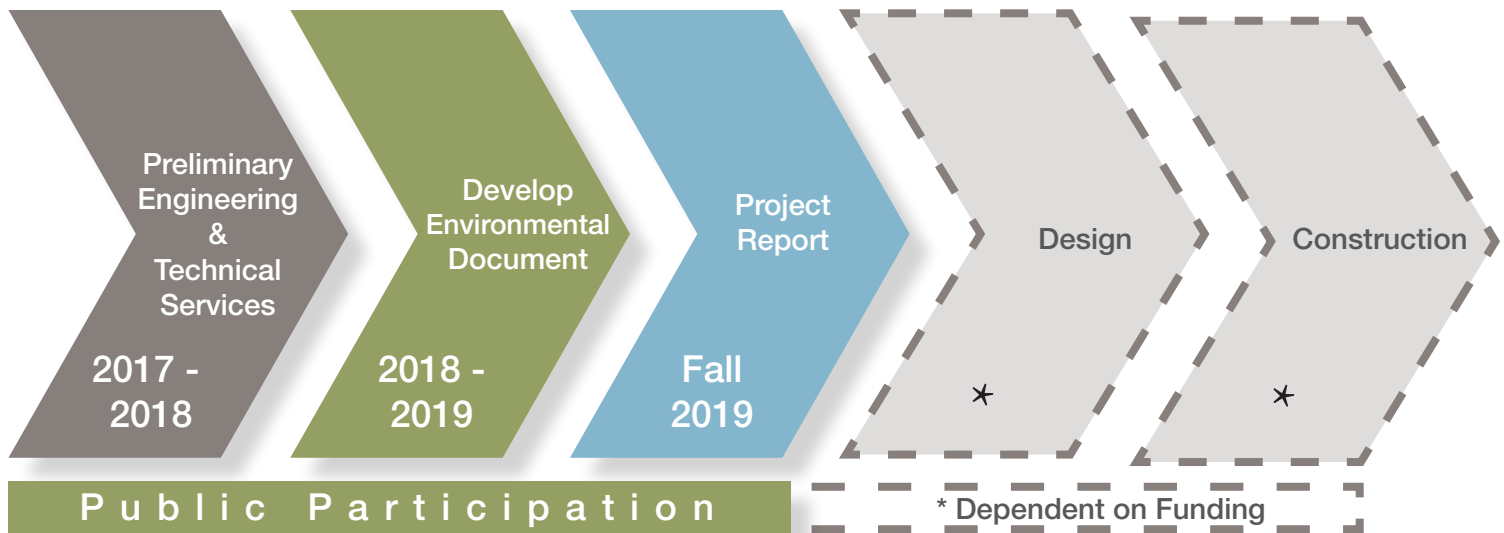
Preliminary Engineering & Technical Services

2017 - 2018

Develop Environmental Document

2018 - 2019

Project Report

Fall 2019

Design

*

Construction

*

Public Participation

* Dependent on Funding